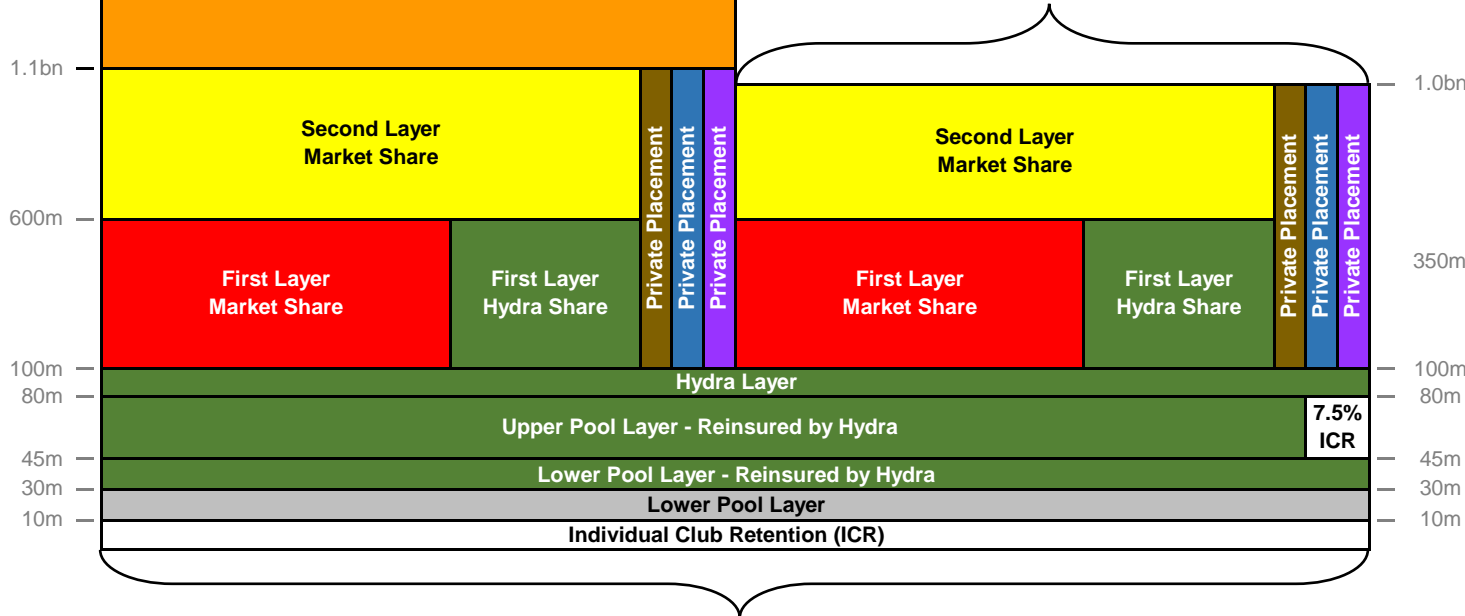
1.1bn
600m
100m
80m
45m
30m
10m

Second Layer Market Share

Private Placement
Private Placement
Private Placement

First Layer Market Share

First Layer Hydra Share

Second Layer Market Share

Private Placement
Private Placement
Private Placement

First Layer Market Share

First Layer Hydra Share

1.0bn
350m
100m
80m
45m
30m
10m

Hydra Layer

Upper Pool Layer - Reinsured by Hydra

7.5% ICR

Lower Pool Layer - Reinsured by Hydra

Lower Pool Layer

Individual Club Retention (ICR)